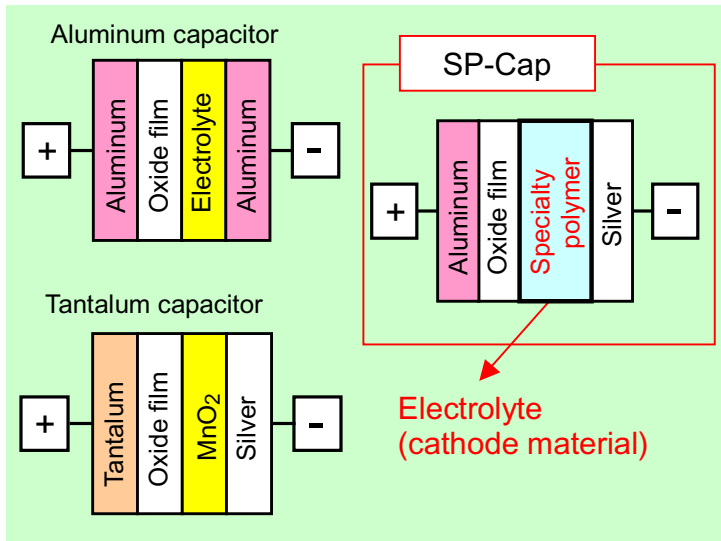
Aluminum capacitor

+ Aluminum Oxide film Electrolyte Aluminum -

Tantalum capacitor

+ Tantalum Oxide film $MnO_2$ Silver -

SP-Cap

+ Aluminum Oxide film Specialty polymer Silver -

Electrolyte
(cathode material)